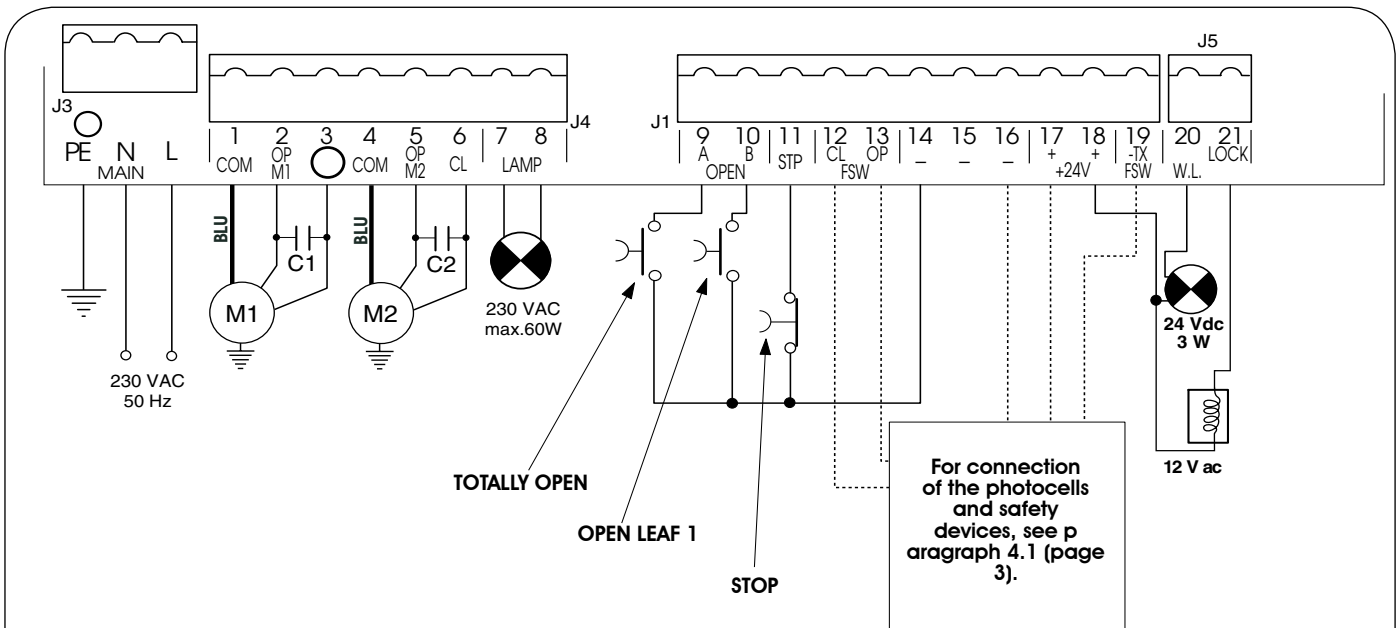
J3
PE N L
MAIN

J4
1 COM
2 OP M1
3
4 COM
5 OP M2
6 CL
7 8 LAMP

J1
9 A
10 B
OPEN
11 STP
12 CL
13 OP
FSW
14 –
15 –
16 –
17 +
18 +
+24V
19 -TX FSW

J5
20 W.L.
21 LOCK

BLU
C1
M1
BLU
C2
M2

230 VAC
max.60W

230 VAC
50 Hz

24 Vdc
3 W

12 V ac

TOTALLY OPEN

OPEN LEAF 1

STOP

For connection of the photocells and safety devices, see p aragraph 4.1 (page 3).